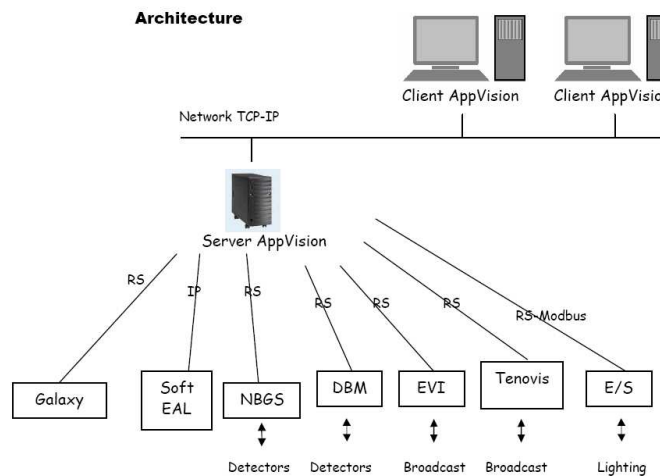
Architecture

Client AppVision

Client AppVisio

Network TCP-IP

Server AppVision

RS
IP
RS
RS
RS
RS
RS-Modbus

Galaxy
Soft EAL
NBGS
DBM
EVI
Tenovis
E/S

Detectors
Detectors
Broadcast
Broadcast
Lighting